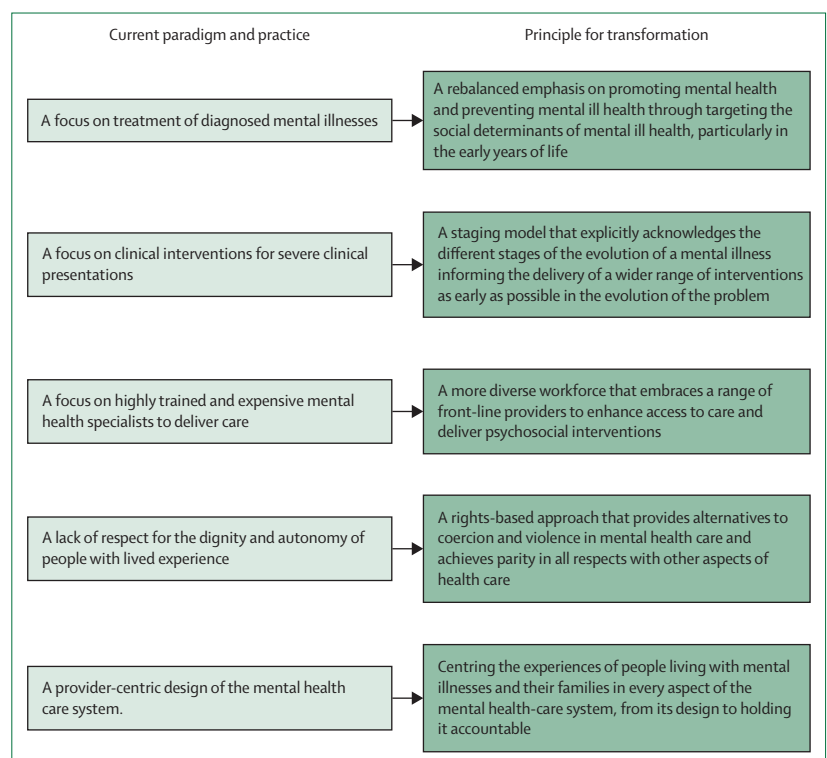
Current paradigm and practice

Principle for transformation

A focus on treatment of diagnosed mental illnesses

A rebalanced emphasis on promoting mental health and preventing mental ill health through targeting the social determinants of mental ill health, particularly in the early years of life

A focus on clinical interventions for severe clinical presentations

A staging model that explicitly acknowledges the different stages of the evolution of a mental illness informing the delivery of a wider range of interventions as early as possible in the evolution of the problem

A focus on highly trained and expensive mental health specialists to deliver care

A more diverse workforce that embraces a range of front-line providers to enhance access to care and deliver psychosocial interventions

A lack of respect for the dignity and autonomy of people with lived experience

A rights-based approach that provides alternatives to coercion and violence in mental health care and achieves parity in all respects with other aspects of health care

A provider-centric design of the mental health care system.

Centring the experiences of people living with mental illnesses and their families in every aspect of the mental health-care system, from its design to holding it accountable